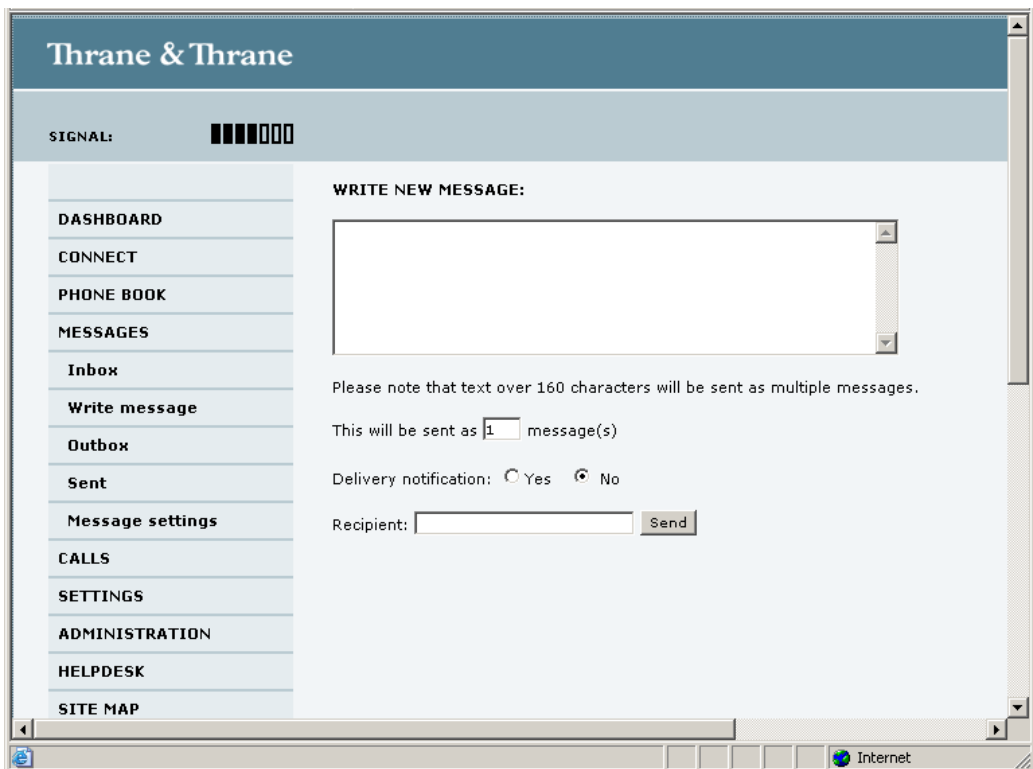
Thrane & Thrane

SIGNAL:

DASHBOARD
CONNECT
PHONE BOOK
MESSAGES
Inbox
Write message
Outbox
Sent
Message settings
CALLS
SETTINGS
ADMINISTRATION
HELPDESK
SITE MAP

WRITE NEW MESSAGE:

Please note that text over 160 characters will be sent as multiple messages.

This will be sent as 1 message(s)

Delivery notification: Yes No

Recipient: Send

Internet